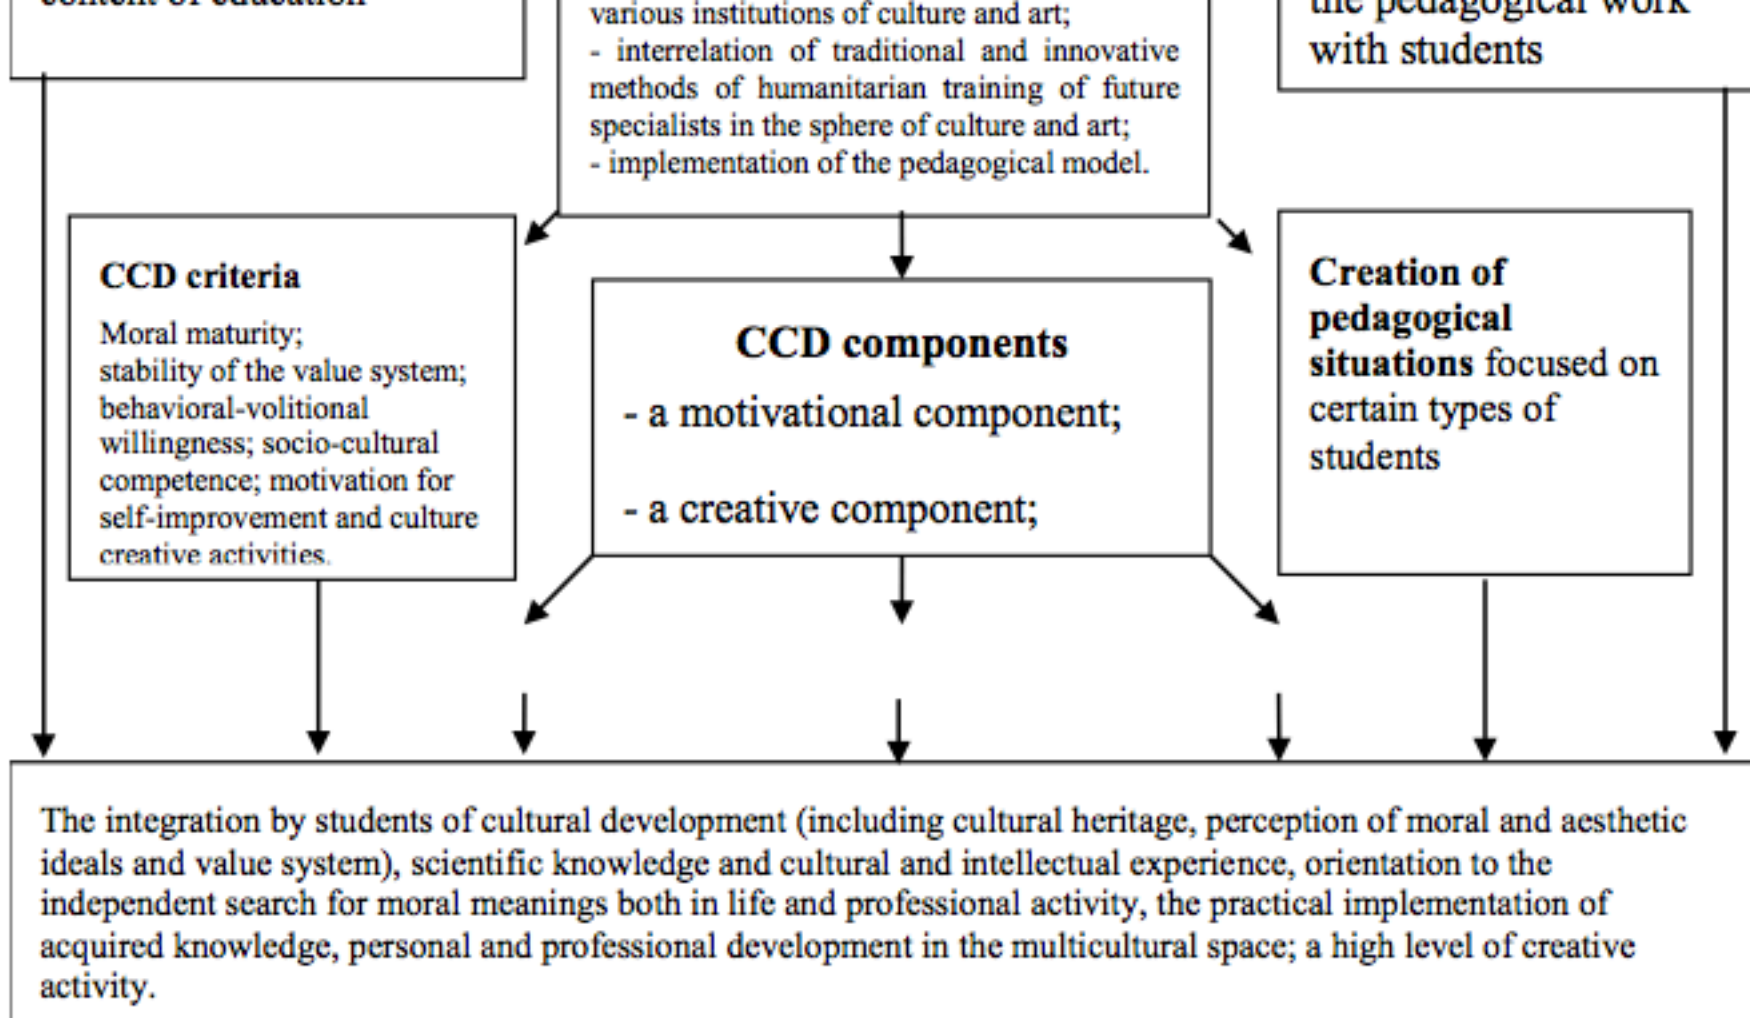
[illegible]

various institutions of culture and art;
- interrelation of traditional and innovative methods of humanitarian training of future specialists in the sphere of culture and art;
- implementation of the pedagogical model.

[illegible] with students

**CCD criteria**

Moral maturity; stability of the value system; behavioral-volitional willingness; socio-cultural competence; motivation for self-improvement and culture creative activities.

**CCD components**

- a motivational component;

- a creative component;

**Creation of pedagogical situations** focused on certain types of students

The integration by students of cultural development (including cultural heritage, perception of moral and aesthetic ideals and value system), scientific knowledge and cultural and intellectual experience, orientation to the independent search for moral meanings both in life and professional activity, the practical implementation of acquired knowledge, personal and professional development in the multicultural space; a high level of creative activity.